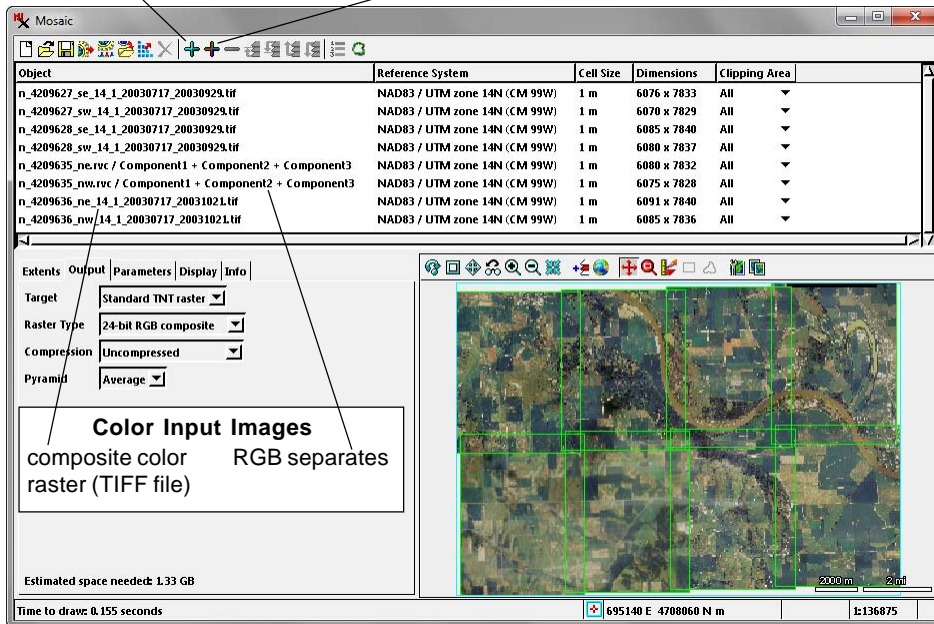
Mosaic

| Object | Reference System | Cell Size | Dimensions | Clipping Area |
|---|---|---|---|---|
| n_4209627_se_14_1_20030717_20030929.tif | NAD83 / UTM zone 14N (CM 99W) | 1 m | 6076 x 7833 | All |
| n_4209627_sw_14_1_20030717_20030929.tif | NAD83 / UTM zone 14N (CM 99W) | 1 m | 6070 x 7829 | All |
| n_4209628_se_14_1_20030717_20030929.tif | NAD83 / UTM zone 14N (CM 99W) | 1 m | 6085 x 7840 | All |
| n_4209628_sw_14_1_20030717_20030929.tif | NAD83 / UTM zone 14N (CM 99W) | 1 m | 6080 x 7837 | All |
| n_4209635_ne.rvc / Component1 + Component2 + Component3 | NAD83 / UTM zone 14N (CM 99W) | 1 m | 6080 x 7832 | All |
| n_4209635_nw.rvc / Component1 + Component2 + Component3 | NAD83 / UTM zone 14N (CM 99W) | 1 m | 6075 x 7828 | All |
| n_4209636_ne_14_1_20030717_20031021.tif | NAD83 / UTM zone 14N (CM 99W) | 1 m | 6091 x 7840 | All |
| n_4209636_nw_14_1_20030717_20031021.tif | NAD83 / UTM zone 14N (CM 99W) | 1 m | 6085 x 7836 | All |

Extents Output Parameters Display Info

Target Standard TNT raster
Raster Type 24-bit RGB composite
Compression Uncompressed
Pyramid Average

Color Input Images
composite color raster (TIFF file)
RGB separates

Estimated space needed: 1.33 GB

2000 m 2 mi

Time to draw: 0.155 seconds
695140 E 4708060 N m
1:136875